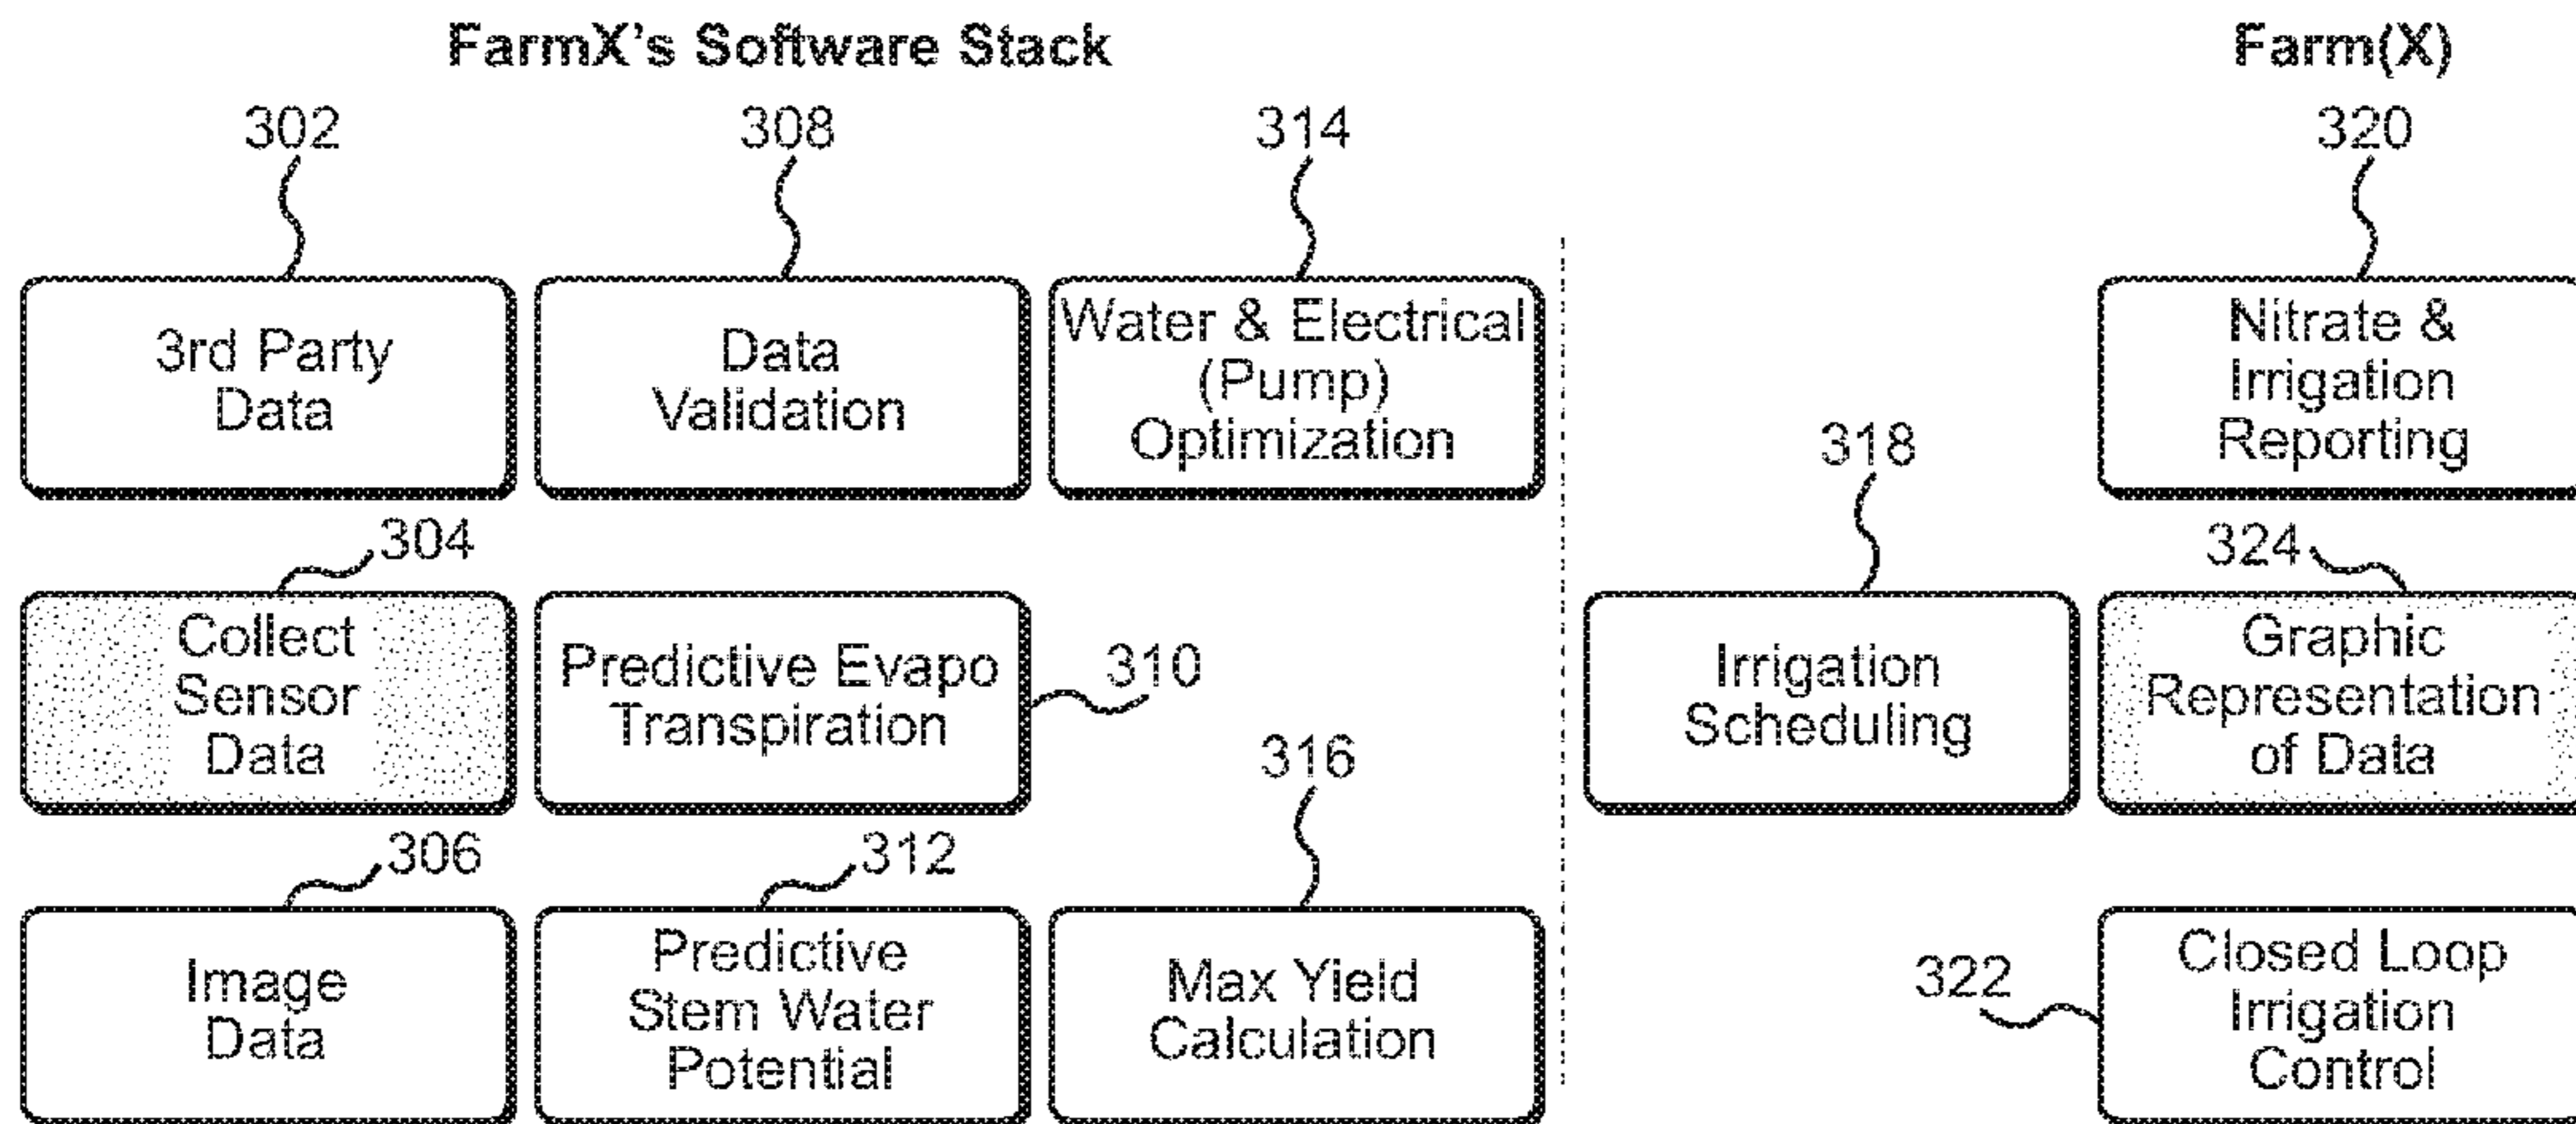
FarmX's Software Stack

Farm(X)

302

308

314

320

3rd Party Data

Data Validation

Water & Electrical (Pump) Optimization

Nitrate & Irrigation Reporting

304

318

324

Collect Sensor Data

Predictive Evapo Transpiration

310

Irrigation Scheduling

Graphic Representation of Data

316

306

312

Image Data

Predictive Stem Water Potential

Max Yield Calculation

322

Closed Loop Irrigation Control